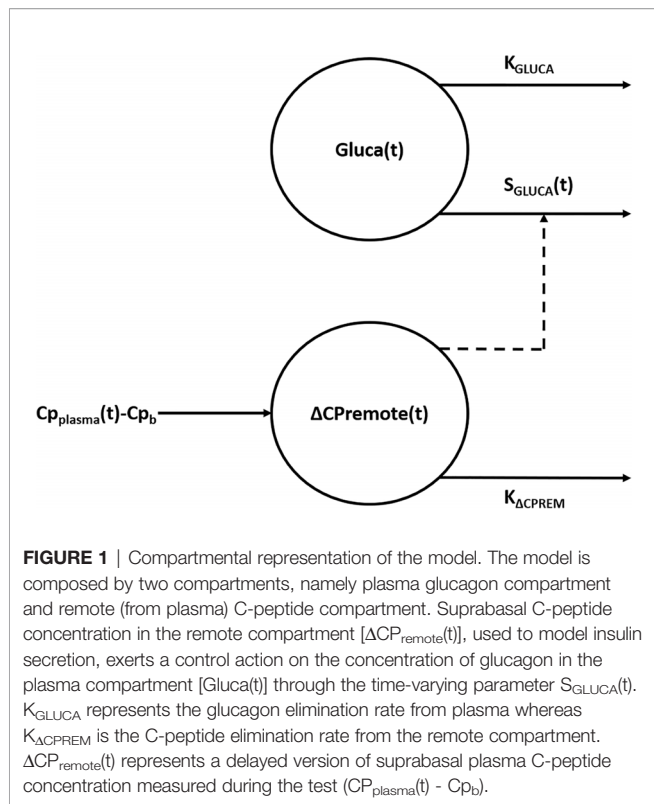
$K_{GLUCA}$

Gluca(t)

$S_{GLUCA}(t)$

$Cp_{plasma}(t)-Cp_b$

ΔCPremote(t)

$K_{\Delta CPREM}$

**FIGURE 1** | Compartmental representation of the model. The model is composed by two compartments, namely plasma glucagon compartment and remote (from plasma) C-peptide compartment. Suprabasal C-peptide concentration in the remote compartment [$\Delta CP_{remote}(t)$], used to model insulin secretion, exerts a control action on the concentration of glucagon in the plasma compartment [Gluca(t)] through the time-varying parameter $S_{GLUCA}(t)$. $K_{GLUCA}$ represents the glucagon elimination rate from plasma whereas $K_{\Delta CPREM}$ is the C-peptide elimination rate from the remote compartment. $\Delta CP_{remote}(t)$ represents a delayed version of suprabasal plasma C-peptide concentration measured during the test ($CP_{plasma}(t)$ - $Cp_b$).